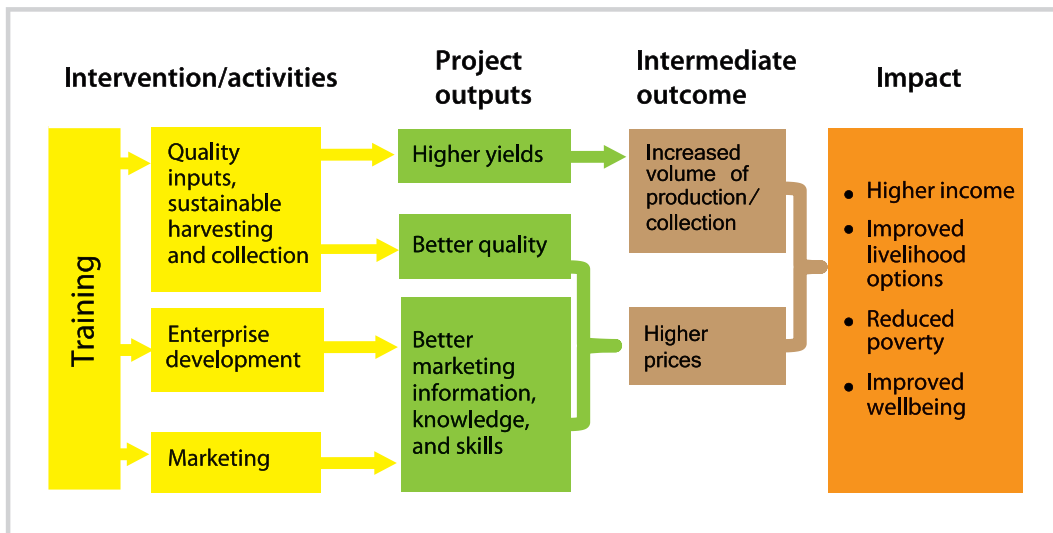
Intervention/activities

Project outputs

Intermediate outcome

Impact

Training

Quality inputs, sustainable harvesting and collection

Enterprise development

Marketing

Higher yields

Better quality

Better marketing information, knowledge, and skills

Increased volume of production/ collection

Higher prices

• Higher income
• Improved livelihood options
• Reduced poverty
• Improved wellbeing